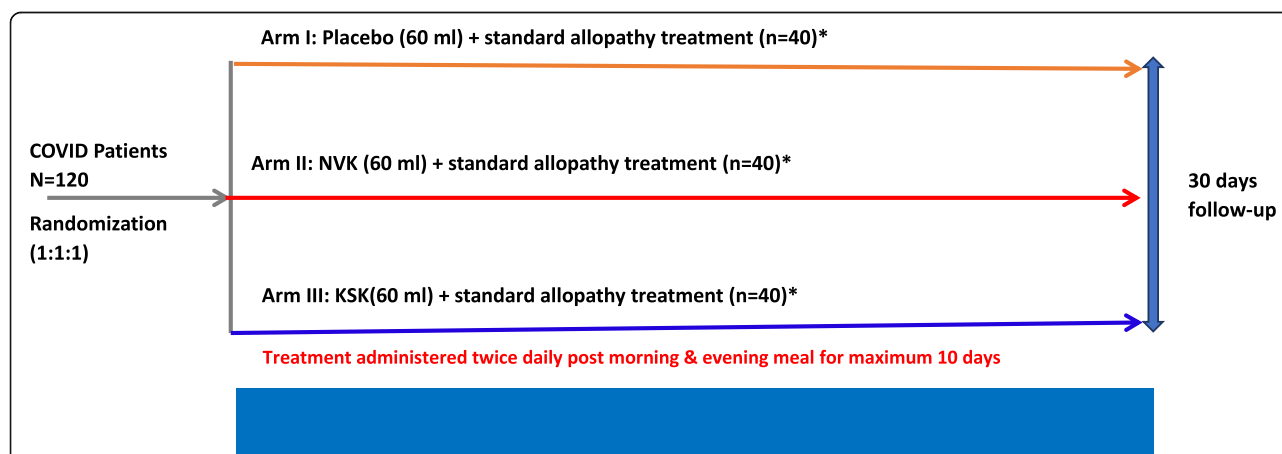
Arm I: Placebo (60 ml) + standard allopathy treatment (n=40)*

COVID Patients
N=120

Randomization
(1:1:1)

Arm II: NVK (60 ml) + standard allopathy treatment (n=40)*

30 days
follow-up

Arm III: KSK(60 ml) + standard allopathy treatment (n=40)*

Treatment administered twice daily post morning & evening meal for maximum 10 days